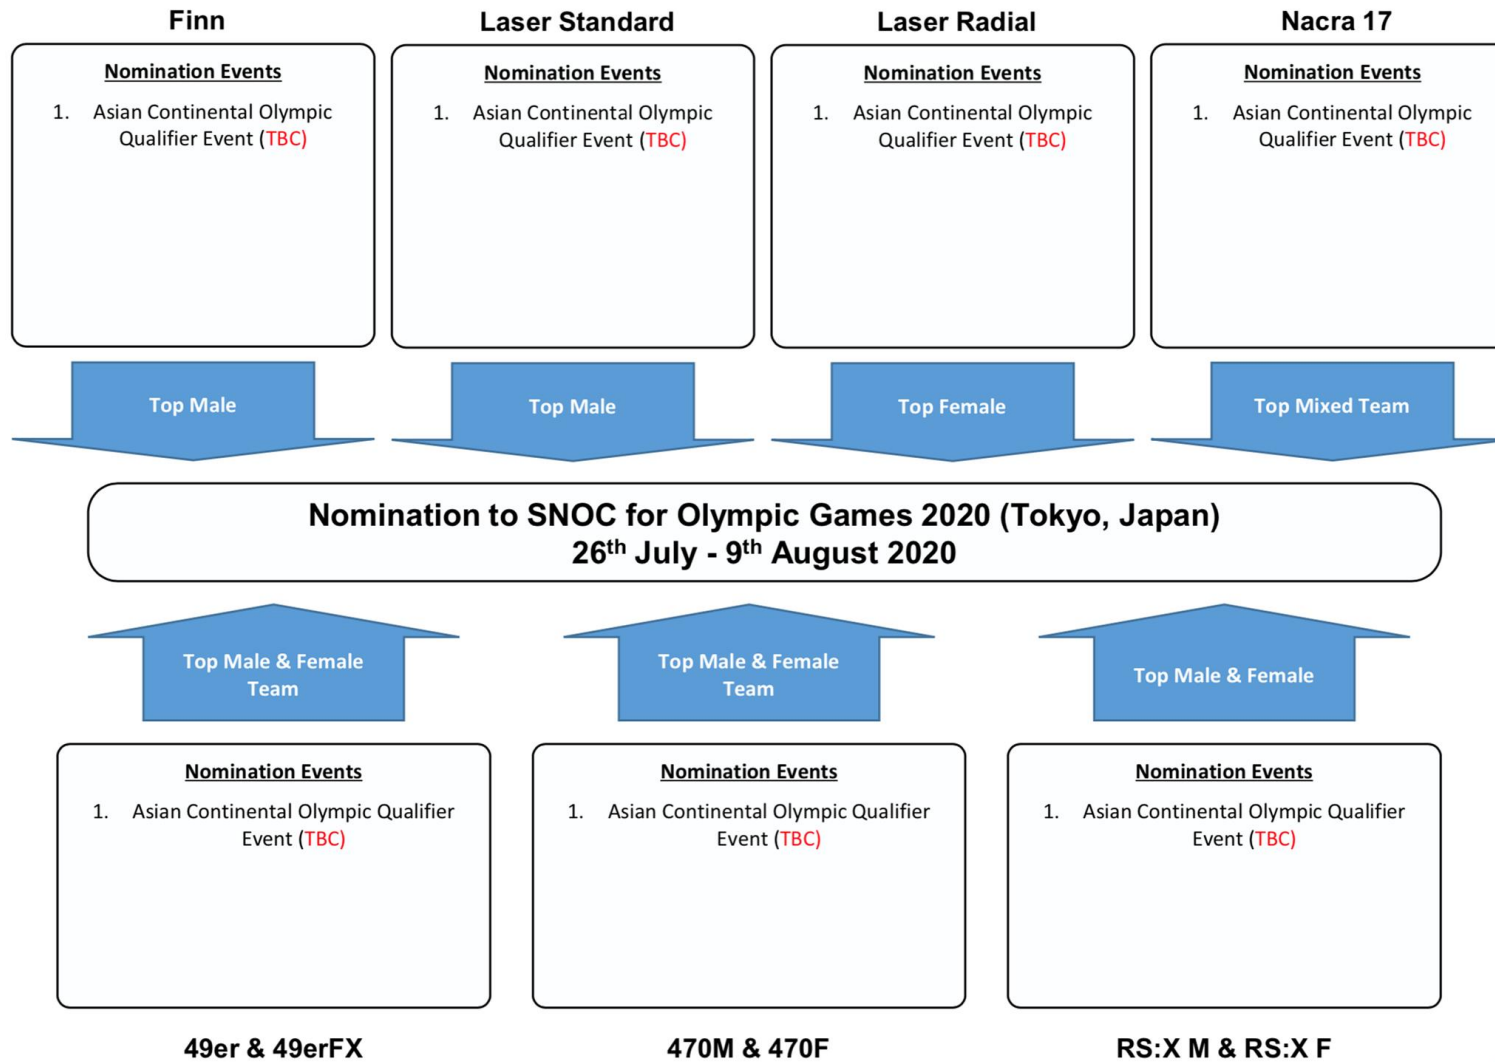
Finn

Nomination Events

1. Asian Continental Olympic Qualifier Event (TBC)

Laser Standard

Nomination Events

1. Asian Continental Olympic Qualifier Event (TBC)

Laser Radial

Nomination Events

1. Asian Continental Olympic Qualifier Event (TBC)

Nacra 17

Nomination Events

1. Asian Continental Olympic Qualifier Event (TBC)

Top Male

Top Male

Top Female

Top Mixed Team

Nomination to SNOC for Olympic Games 2020 (Tokyo, Japan)
26$^{th}$ July - 9$^{th}$ August 2020

Top Male & Female Team

Top Male & Female Team

Top Male & Female

Nomination Events

1. Asian Continental Olympic Qualifier Event (TBC)

49er & 49erFX

Nomination Events

1. Asian Continental Olympic Qualifier Event (TBC)

470M & 470F

Nomination Events

1. Asian Continental Olympic Qualifier Event (TBC)

RS:X M & RS:X F